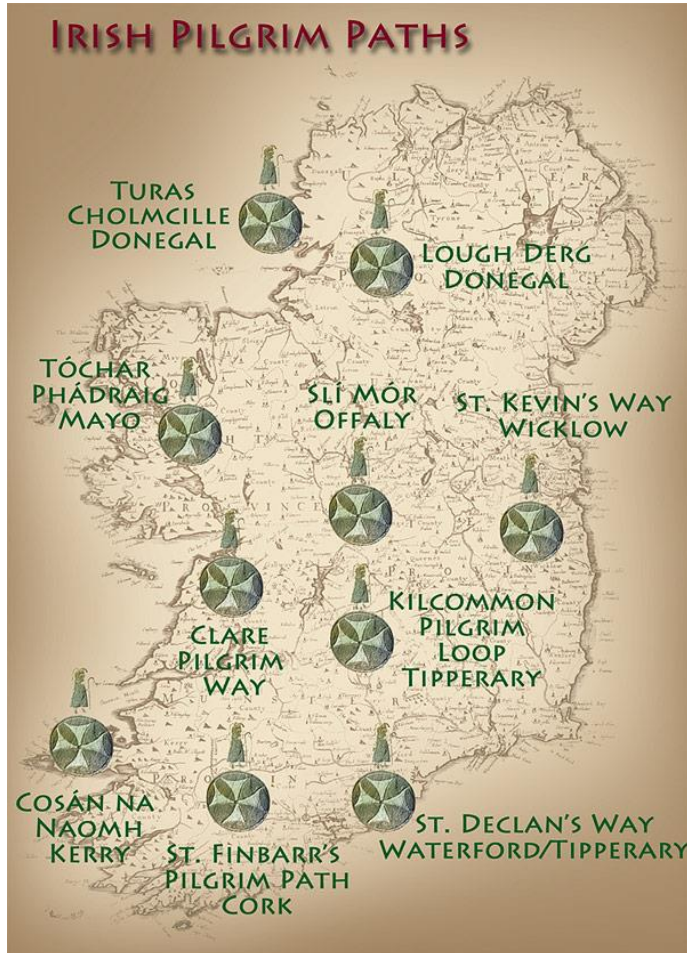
Irish Pilgrim Paths

Turas Cholmcille Donegal

Lough Derg Donegal

Tóchar Phádraig Mayo

Slí Mór Offaly

St. Kevin's Way Wicklow

Clare Pilgrim Way

Kilcommon Pilgrim Loop Tipperary

Cosán na Naomh Kerry

St. Finbarr's Pilgrim Path Cork

St. Declan's Way Waterford/Tipperary